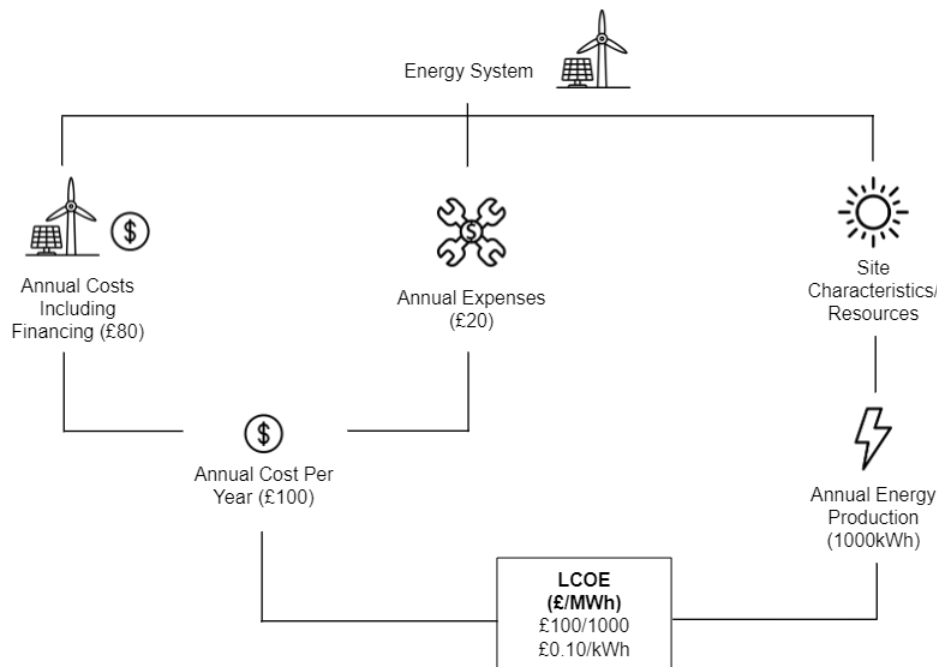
Energy System

Annual Costs Including Financing (£80)

Annual Expenses (£20)

Site Characteristics/ Resources

Annual Cost Per Year (£100)

Annual Energy Production (1000kWh)

**LCOE (£/MWh)**
£100/1000
£0.10/kWh